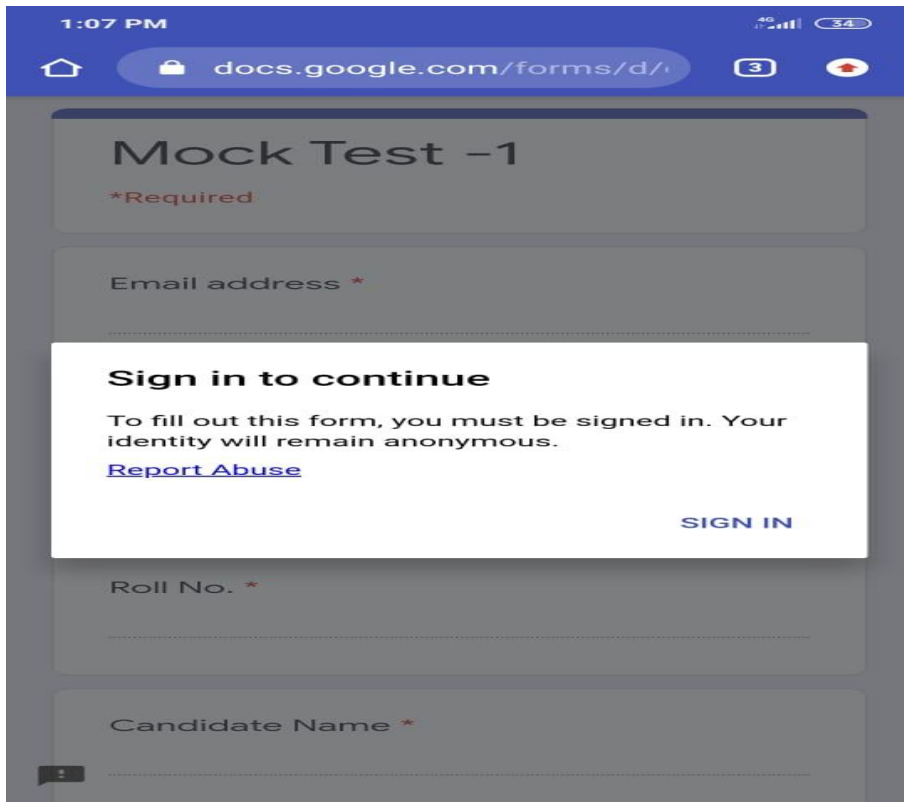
1:07 PM

4G 34

docs.google.com/forms/d/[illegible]

3

Mock Test -1

*Required

Email address *

Sign in to continue

To fill out this form, you must be signed in. Your identity will remain anonymous.

Report Abuse

SIGN IN

Roll No. *

Candidate Name *